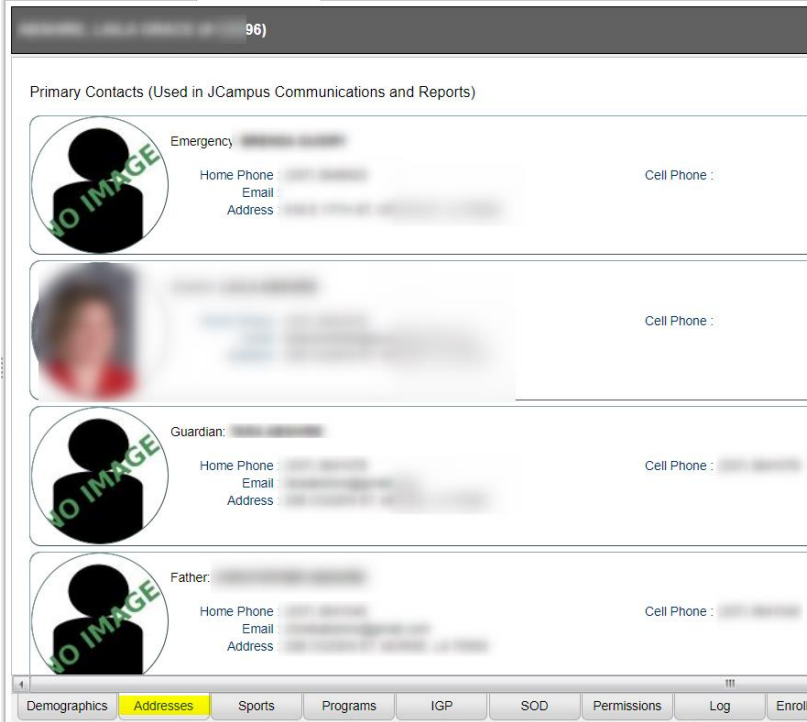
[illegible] 96)

Primary Contacts (Used in JCampus Communications and Reports)

NO IMAGE
Emergency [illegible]
Home Phone : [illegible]
Email
Address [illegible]
Cell Phone :

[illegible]
Cell Phone :

NO IMAGE
Guardian: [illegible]
Home Phone : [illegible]
Email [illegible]
Address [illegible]
Cell Phone : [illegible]

NO IMAGE
Father: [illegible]
Home Phone : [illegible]
Email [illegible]
Address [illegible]
Cell Phone : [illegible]

Demographics | Addresses | Sports | Programs | IGP | SOD | Permissions | Log | Enrol